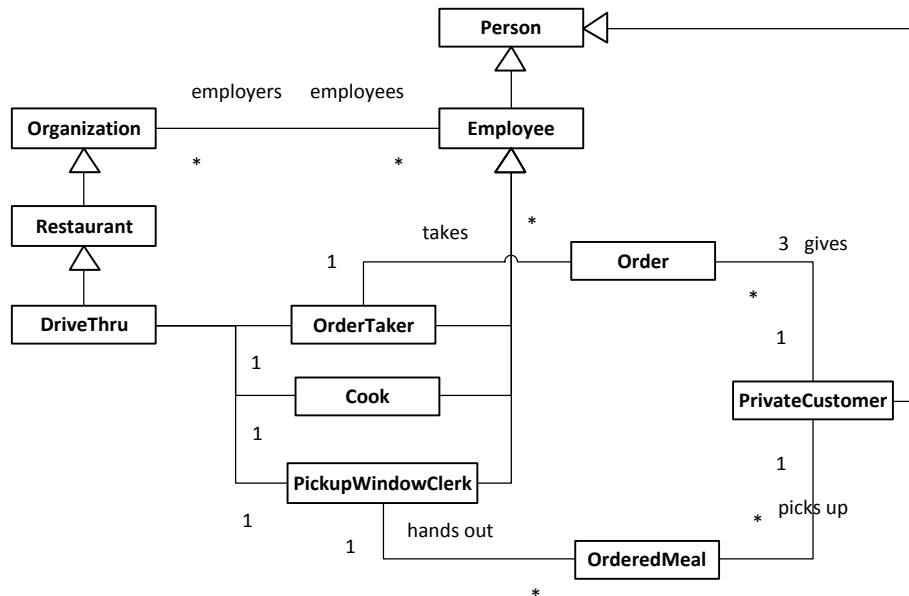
Person

employers employees

Organization

Employee

*

*

Restaurant

takes

*

1

Order

3 gives

*

DriveThru

OrderTaker

1

1

Cook

PrivateCustomer

1

1

PickupWindowClerk

1

picks up

1

hands out

*

1

OrderedMeal

*